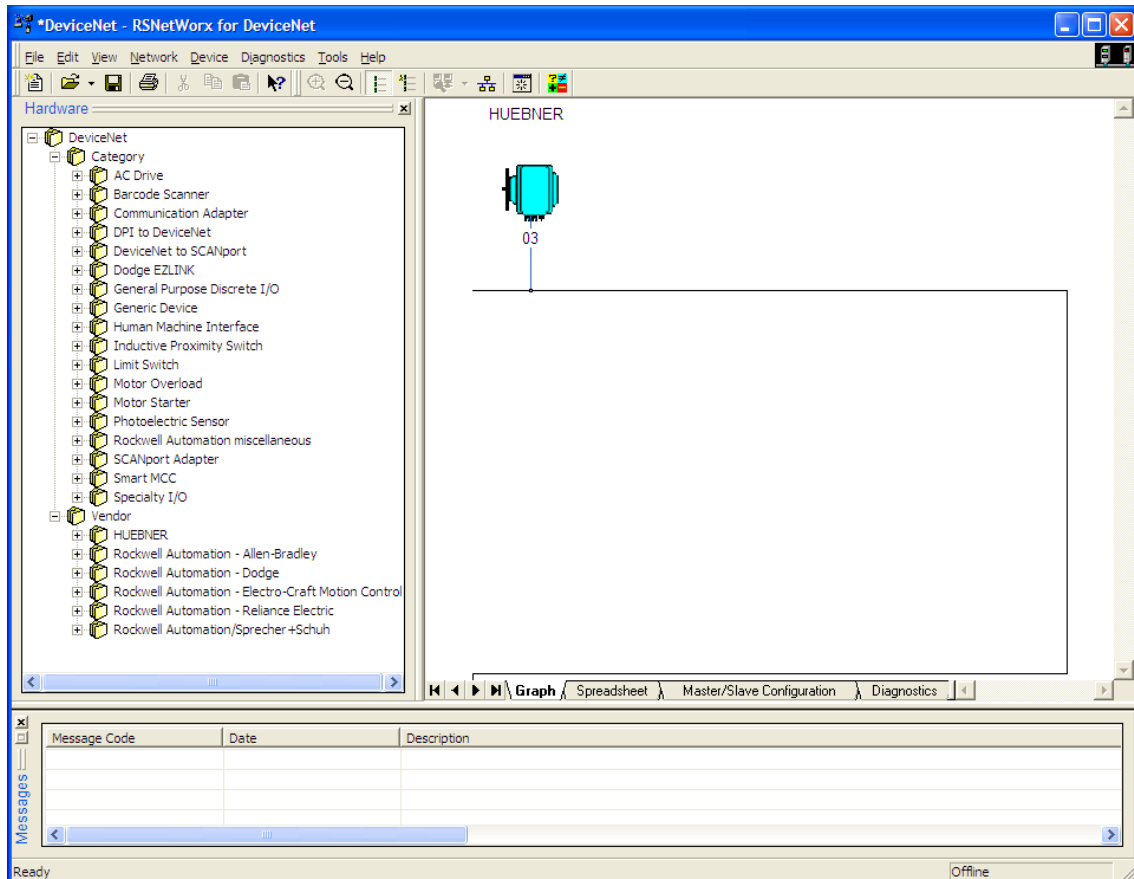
*DeviceNet - RSNetWorx for DeviceNet

File Edit View Network Device Diagnostics Tools Help

Hardware

DeviceNet
Category
AC Drive
Barcode Scanner
Communication Adapter
DPI to DeviceNet
DeviceNet to SCANport
Dodge EZLINK
General Purpose Discrete I/O
Generic Device
Human Machine Interface
Inductive Proximity Switch
Limit Switch
Motor Overload
Motor Starter
Photoelectric Sensor
Rockwell Automation miscellaneous
SCANport Adapter
Smart MCC
Specialty I/O
Vendor
HUEBNER
Rockwell Automation - Allen-Bradley
Rockwell Automation - Dodge
Rockwell Automation - Electro-Craft Motion Control
Rockwell Automation - Reliance Electric
Rockwell Automation/Sprecher+Schuh

HUEBNER

03

Graph Spreadsheet Master/Slave Configuration Diagnostics

Messages

| Message Code | Date | Description |
|---|---|---|
| | | |

Ready

Offline